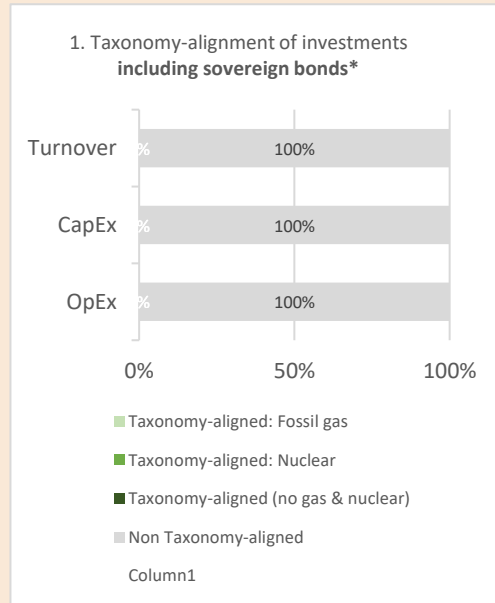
1. Taxonomy-alignment of investments **including sovereign bonds***

Turnover % 100%

CapEx % 100%

OpEx % 100%

0% 50% 100%

Taxonomy-aligned: Fossil gas

Taxonomy-aligned: Nuclear

Taxonomy-aligned (no gas & nuclear)

Non Taxonomy-aligned

Column1